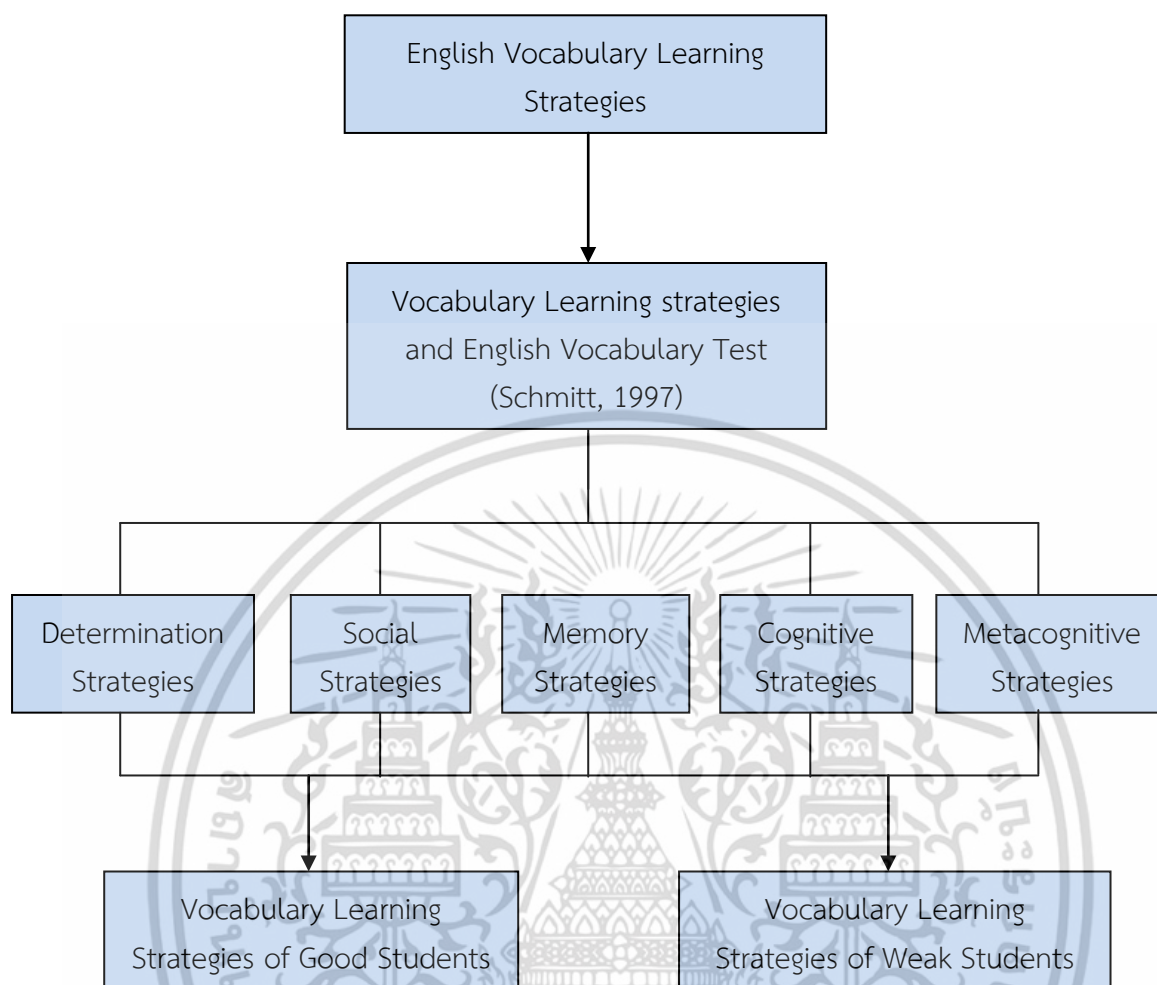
English Vocabulary Learning Strategies

Vocabulary Learning strategies and English Vocabulary Test (Schmitt, 1997)

Determination Strategies

Social Strategies

Memory Strategies

Cognitive Strategies

Metacognitive Strategies

Vocabulary Learning Strategies of Good Students

Vocabulary Learning Strategies of Weak Students